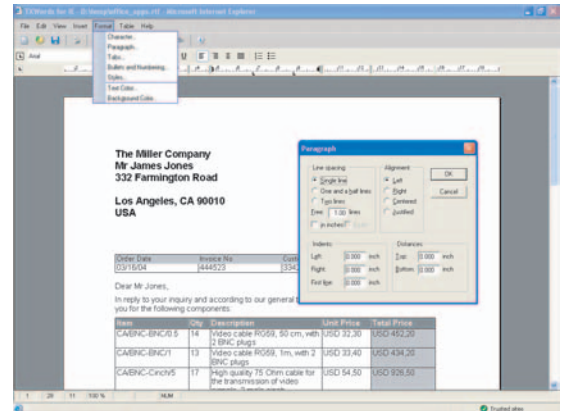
TXWords for IE - D:\temp\office_apps.rtf - Microsoft Internet Explorer

File Edit View Insert Format Table Help

Character...
Paragraph...
Tabs...
Bullets and Numbering...
Styles...
Text Color...
Background Color...

Arial

The Miller Company
Mr James Jones
332 Farmington Road

Los Angeles, CA 90010
USA

| Order Date | Invoice No | Cust |
|---|---|---|
| 03/16/04 | 444523 | 334 |

Dear Mr Jones,

In reply to your inquiry and according to our general you for the following components:

| Item | Qty | Description | Unit Price | Total Price |
|---|---|---|---|---|
| CA/BNC-BNC/0.5 | 14 | Video cable RG59, 50 cm, with 2 BNC plugs | USD 32,30 | USD 452,20 |
| CA/BNC-BNC/1 | 13 | Video cable RG59, 1m, with 2 BNC plugs | USD 33,40 | USD 434,20 |
| CA/BNC-Cinch/5 | 17 | High quality 75 Ohm cable for the transmission of video | USD 54,50 | USD 926,50 |

Paragraph

Line spacing
Single line
One and a half lines
Two lines
Free 1.00 lines
in inches

Alignment
Left
Right
Centered
Justified

OK
Cancel

Indents
Left 0.000 inch
Right 0.000 inch
First line 0.000 inch

Distances
Top 0.000 inch
Bottom 0.000 inch

1 28 11 100 % NUM

Trusted sites